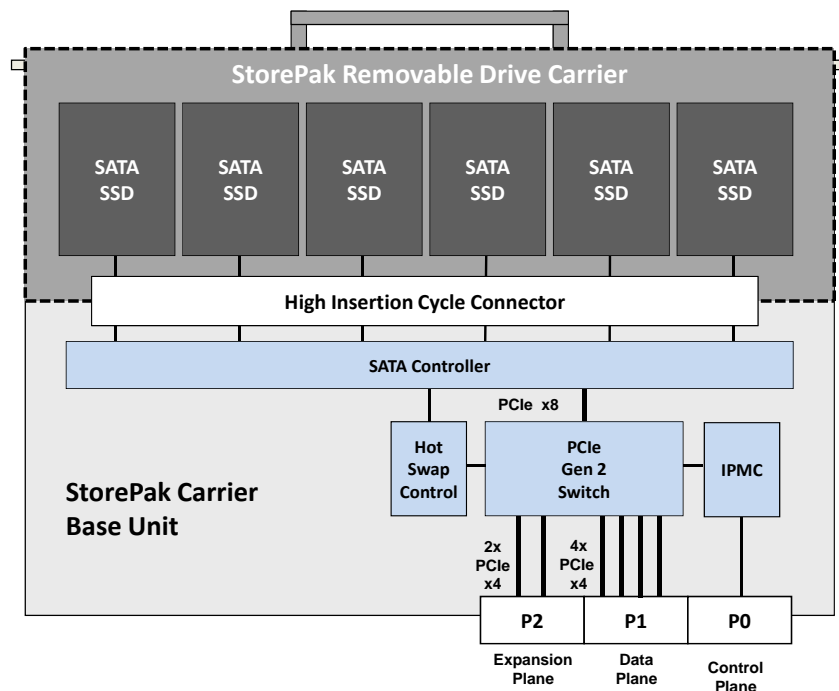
StorePak Removable Drive Carrier

SATA SSD

SATA SSD

SATA SSD

SATA SSD

SATA SSD

SATA SSD

High Insertion Cycle Connector

SATA Controller

PCIe x8

Hot Swap Control

PCIe Gen 2 Switch

IPMC

StorePak Carrier Base Unit

2x PCIe x4

4x PCIe x4

P2

P1

P0

Expansion Plane

Data Plane

Control Plane